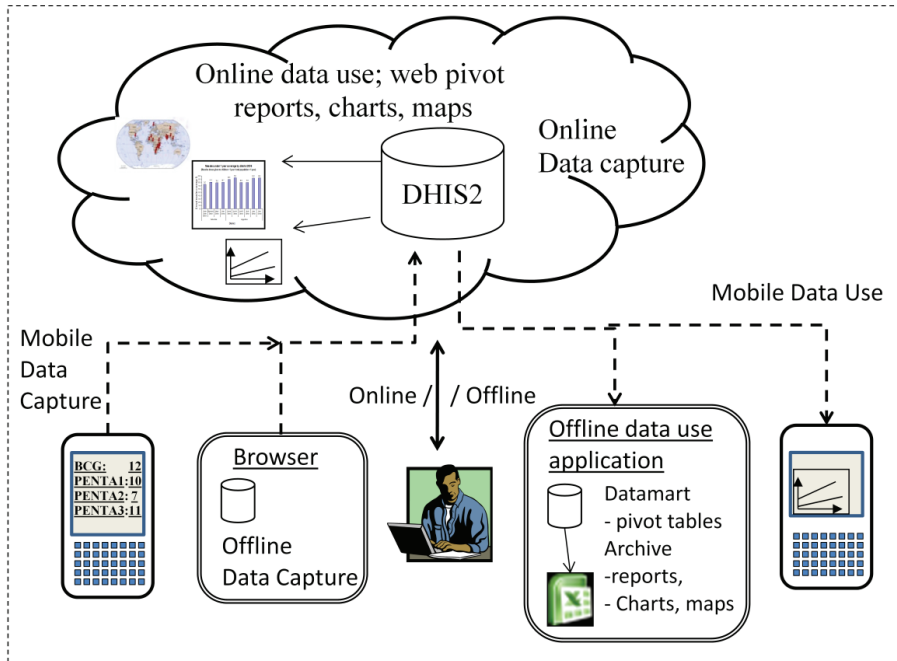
Online data use; web pivot reports, charts, maps

Online Data capture

DHIS2

Mobile Data Use

Mobile Data Capture

Online / / Offline

BCG: 12
PENTA1: 10
PENTA2: 7
PENTA3: 11

Browser

Offline Data Capture

Offline data use application

Datamart
- pivot tables
Archive
-reports,
- Charts, maps